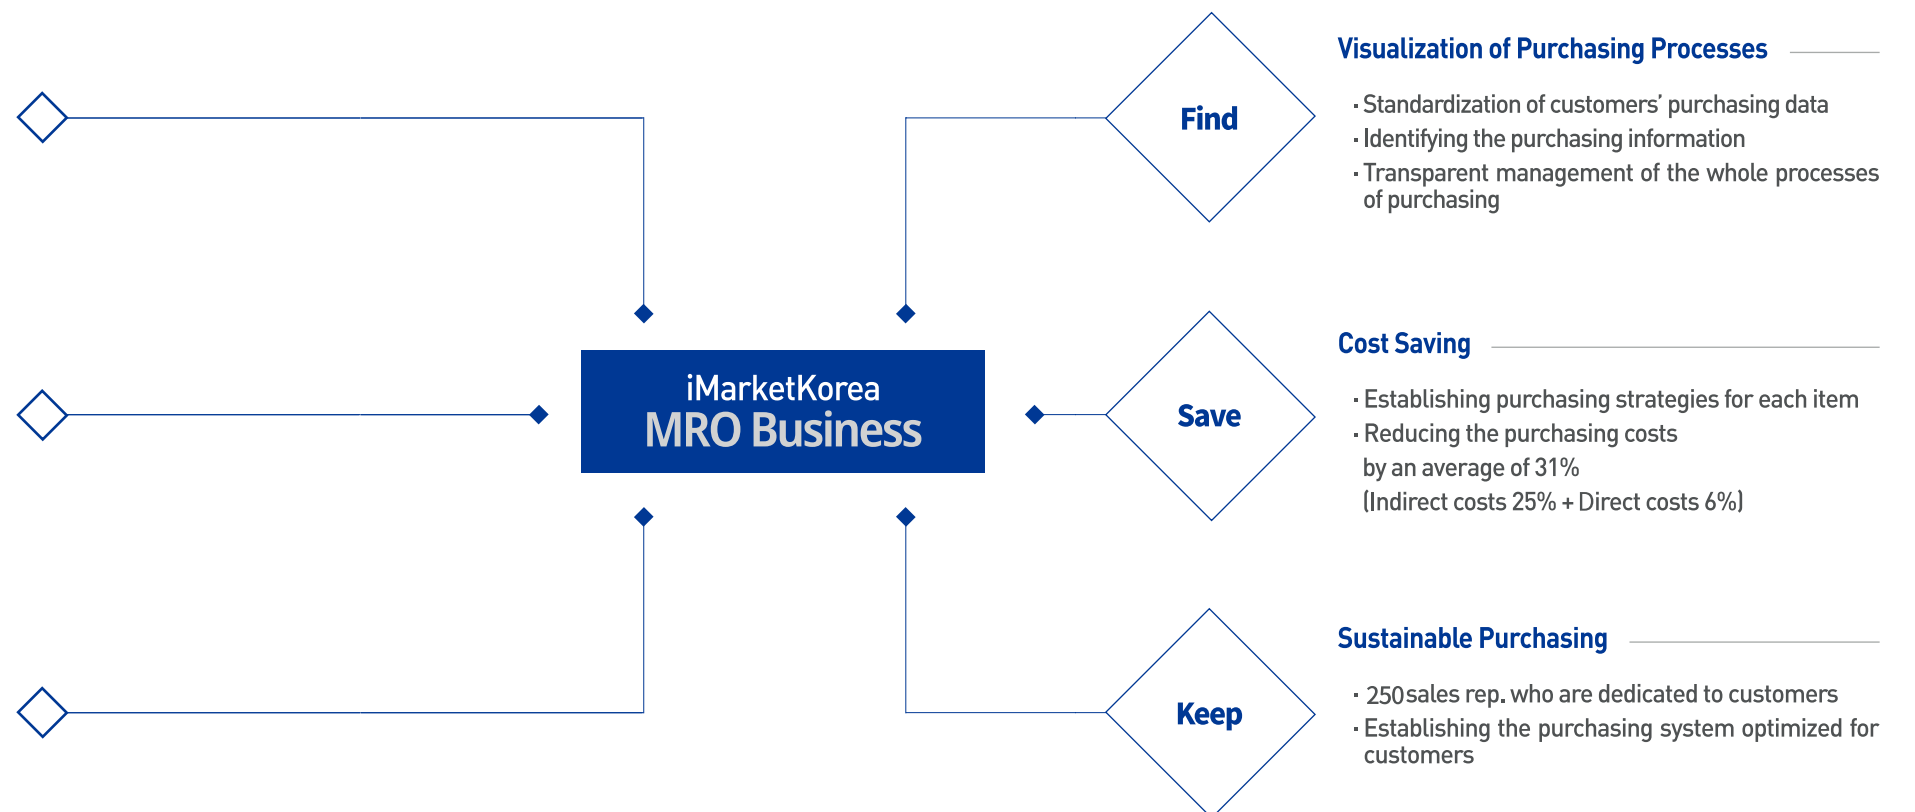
iMarketKorea
MRO Business

Find

Visualization of Purchasing Processes

· Standardization of customers' purchasing data
· Identifying the purchasing information
· Transparent management of the whole processes of purchasing

Save

Cost Saving

· Establishing purchasing strategies for each item
· Reducing the purchasing costs by an average of 31% (Indirect costs 25% + Direct costs 6%)

Keep

Sustainable Purchasing

· 250sales rep. who are dedicated to customers
· Establishing the purchasing system optimized for customers